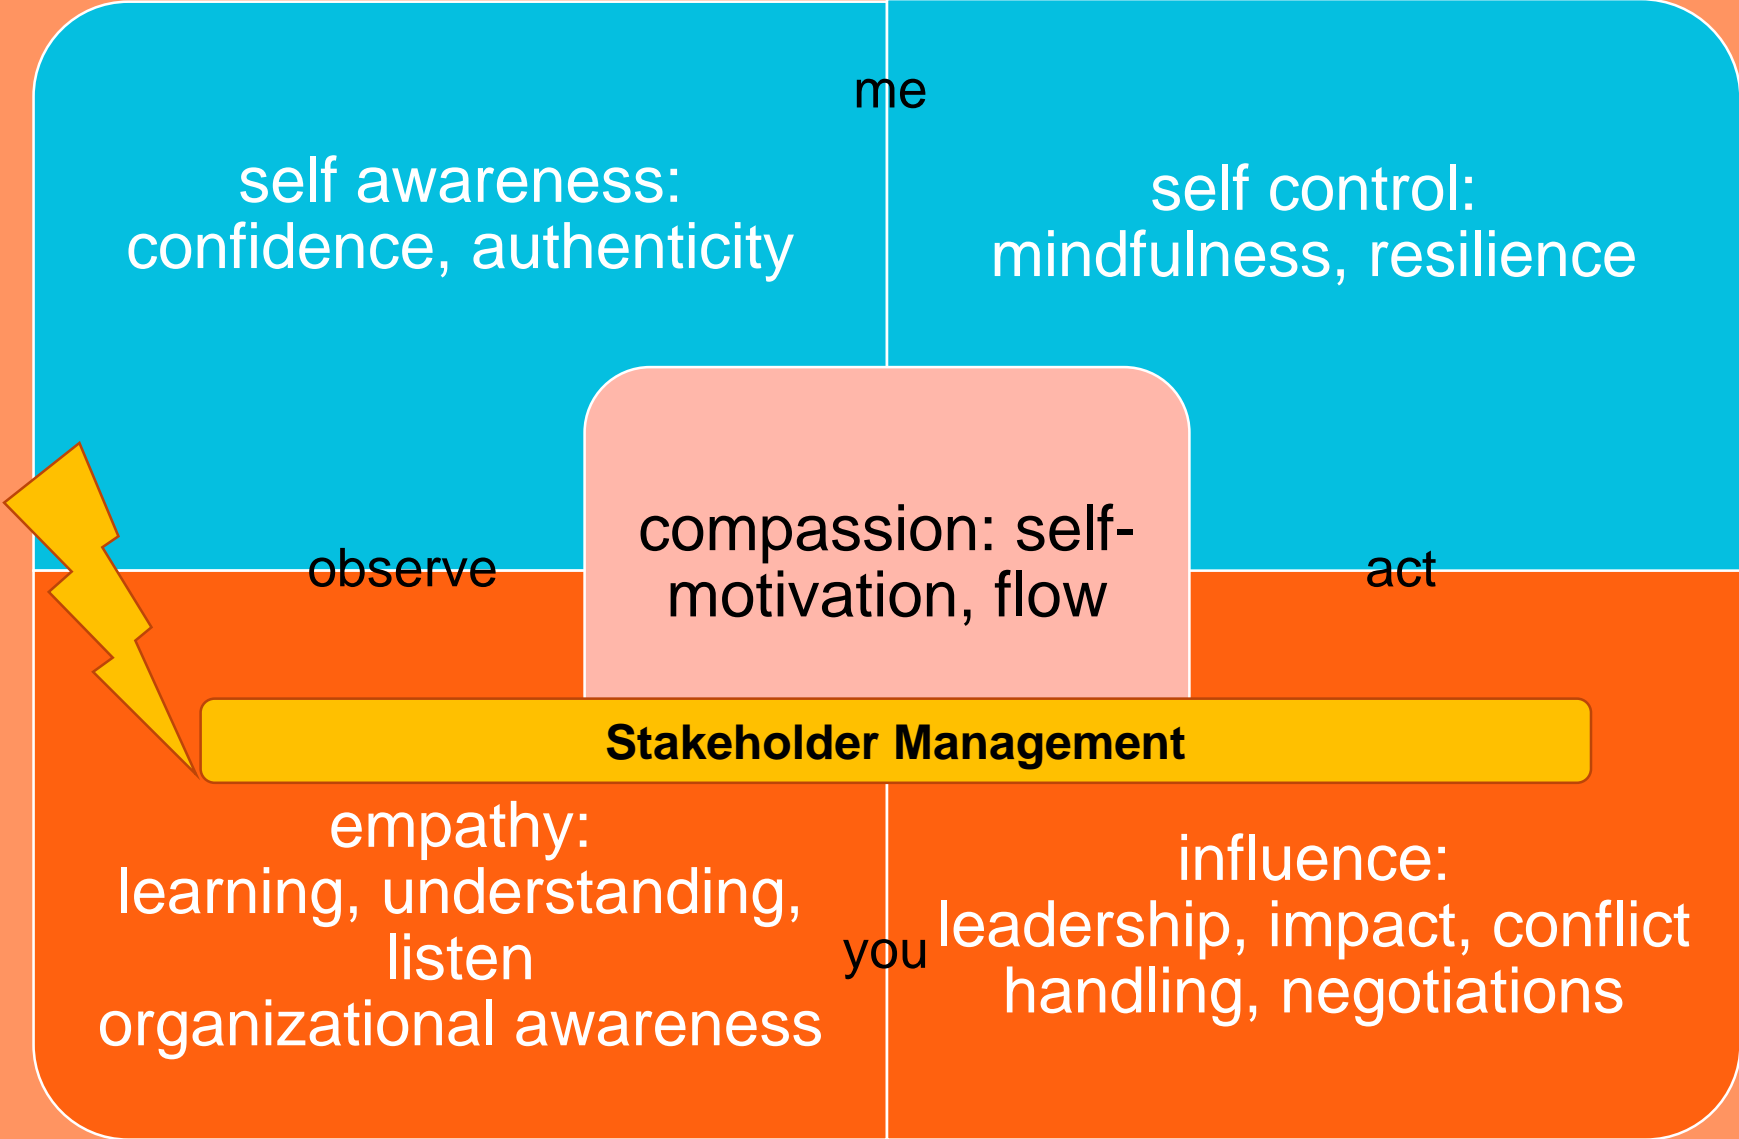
me

self awareness: confidence, authenticity

self control: mindfulness, resilience

observe

compassion: self-motivation, flow

act

Stakeholder Management

empathy: learning, understanding, listen organizational awareness

you

influence: leadership, impact, conflict handling, negotiations